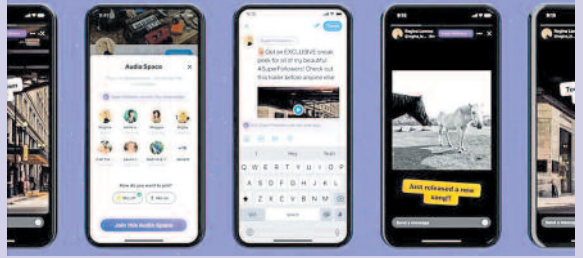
Audio Space

How do you want to join?

Join this Audio Space

Get an EXCLUSIVE sneak peek for all of my beautiful #SuperFollowers! Check out this trailer before anyone else

Q W E R T Y U I O P
A S D F G H J K L
Z X C V B N M
123
space

Regina Lamoss

Just released a new song!!

Send a message